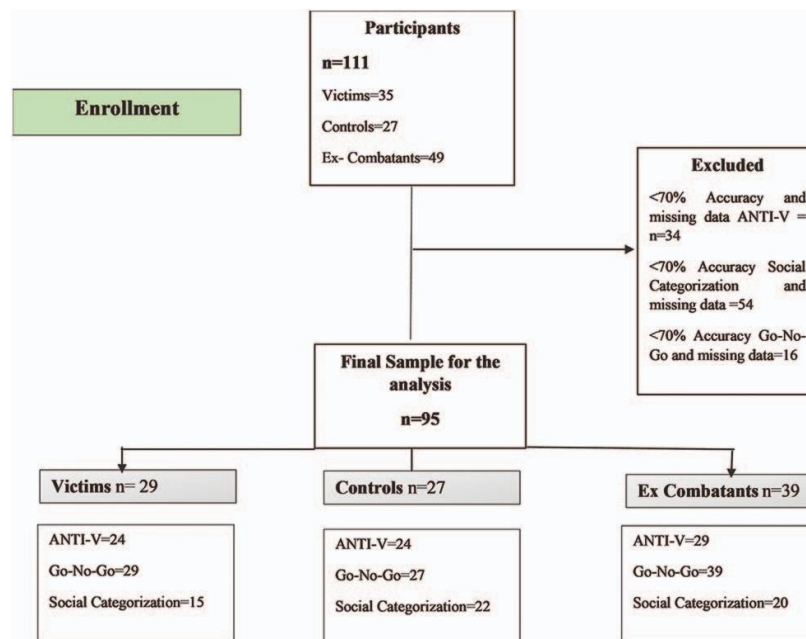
Enrollment

Participants

n=111

Victims=35

Controls=27

Ex- Combatants=49

Excluded

<70% Accuracy and missing data ANTI-V = n=34

<70% Accuracy Social Categorization and missing data =54

<70% Accuracy Go-No-Go and missing data=16

Final Sample for the analysis

n=95

Victims n= 29

ANTI-V=24

Go-No-Go=29

Social Categorization=15

Controls n=27

ANTI-V=24

Go-No-Go=27

Social Categorization=22

Ex Combatants n=39

ANTI-V=29

Go-No-Go=39

Social Categorization=20